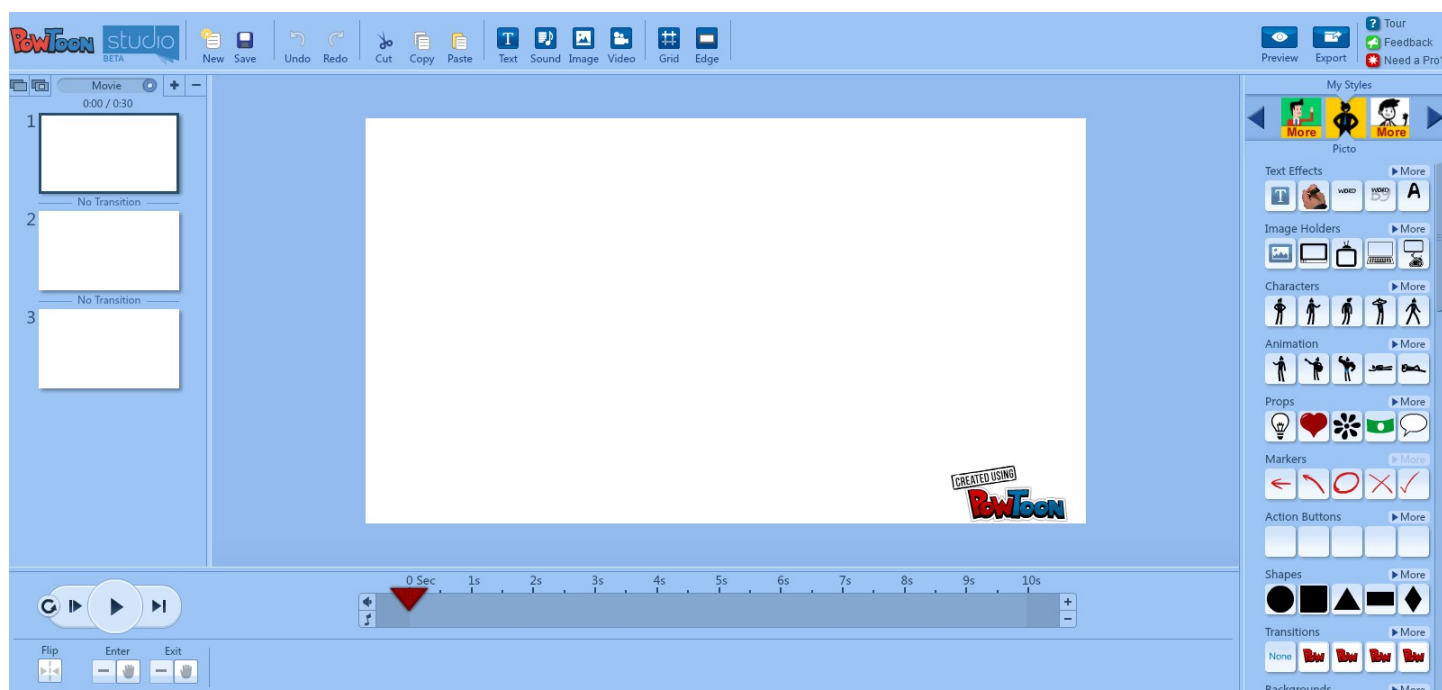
PowToon studio BETA

New Save Undo Redo Cut Copy Paste Text Sound Image Video Grid Edge

Preview Export

Tour
Feedback
Need a Pro

Movie + −
0:00 / 0:30

1
No Transition
2
No Transition
3

CREATED USING
PowToon

0 Sec 1s 2s 3s 4s 5s 6s 7s 8s 9s 10s

Flip Enter Exit

My Styles
More More
Picto

Text Effects ▶More
T WORD WORD A
Image Holders ▶More
Characters ▶More
Animation ▶More
Props ▶More
Markers ▶More
Action Buttons ▶More
Shapes ▶More
Transitions ▶More
None Pow Pow Pow Pow
Backgrounds ▶More